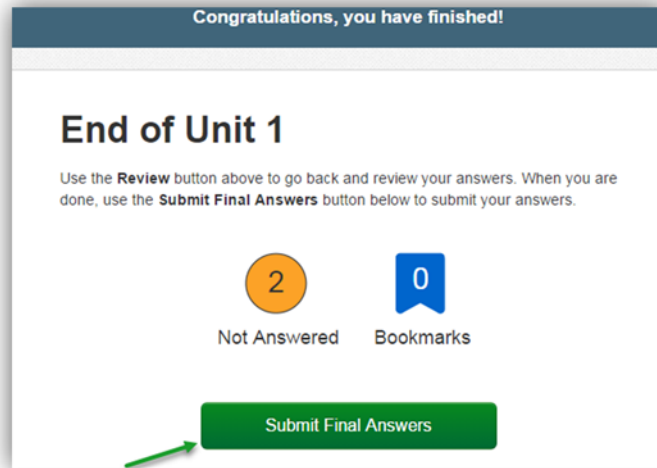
Congratulations, you have finished!

End of Unit 1

Use the **Review** button above to go back and review your answers. When you are done, use the **Submit Final Answers** button below to submit your answers.

2
Not Answered

0
Bookmarks

Submit Final Answers